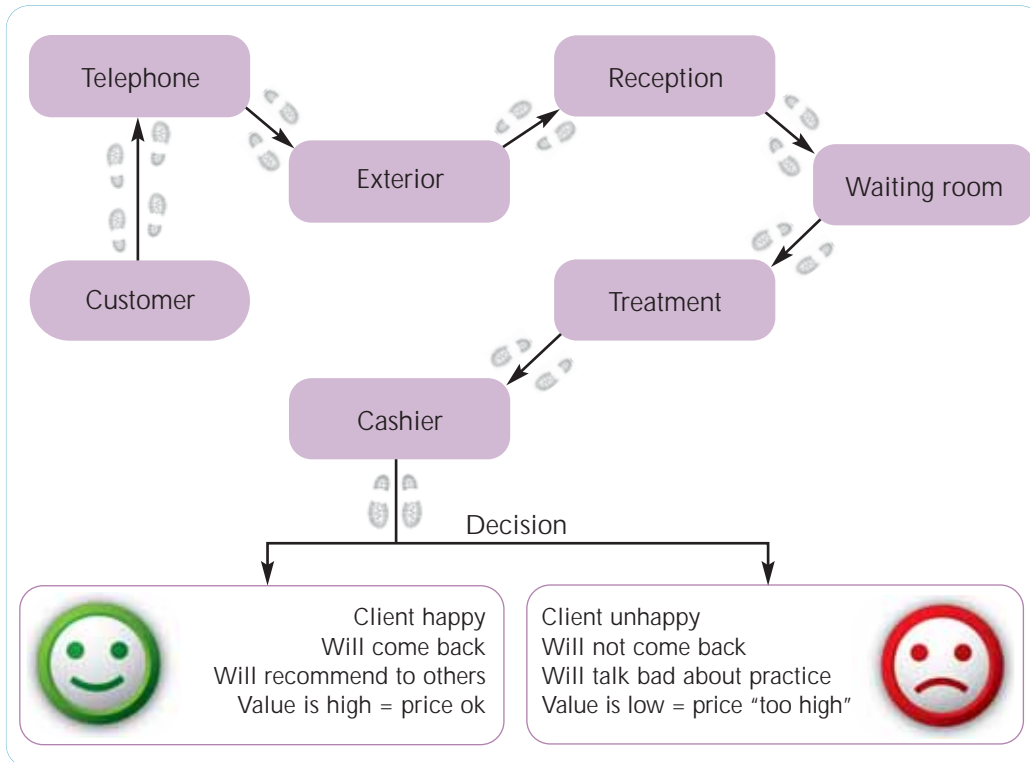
Telephone

Exterior

Reception

Waiting room

Customer

Treatment

Cashier

Decision

Client happy
Will come back
Will recommend to others
Value is high = price ok

Client unhappy
Will not come back
Will talk bad about practice
Value is low = price “too high”